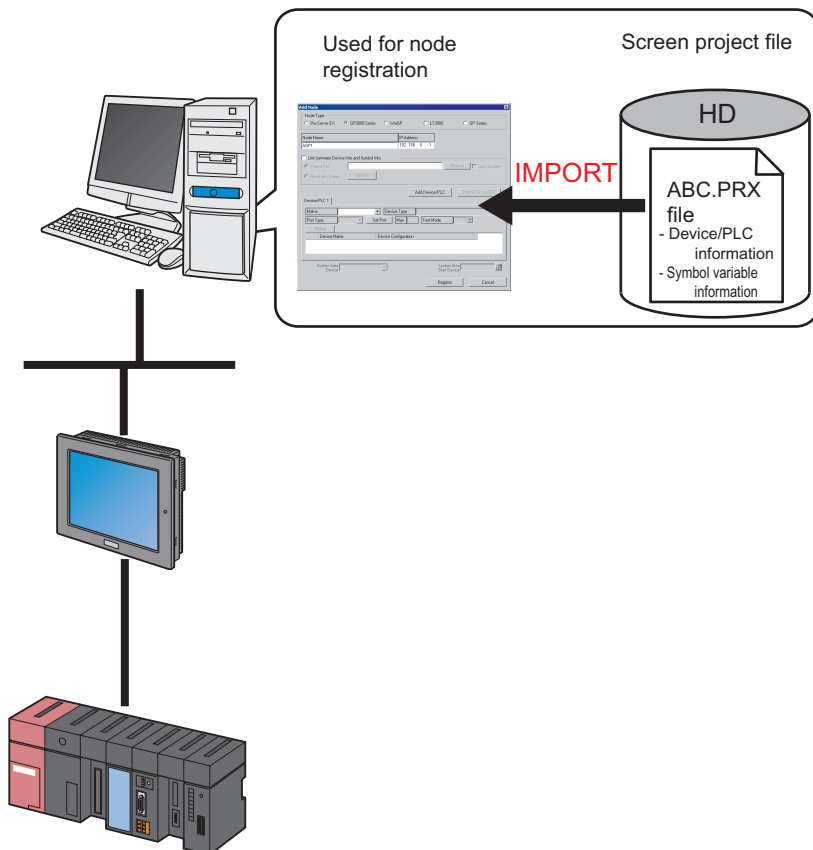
Used for node registration

Screen project file

HD

IMPORT

ABC.PRX file
- Device/PLC information
- Symbol variable information

Add Node

Node Type

Pro-Server EX

GP3000 Series

WinGP

LT3000

GP Series

Node Name

IP Address

AGP1

192 168 0 1

Link between Device Info and Symbol Info

Project File

Reference

Auto Update

Read from Screen

Add Device/PLC

Delete Device/PLC

Device/PLC 1

Maker

Device Type

Port Type

Set Port

Max

Text Mode

Device Name

Device Configuration

Register

Cancel